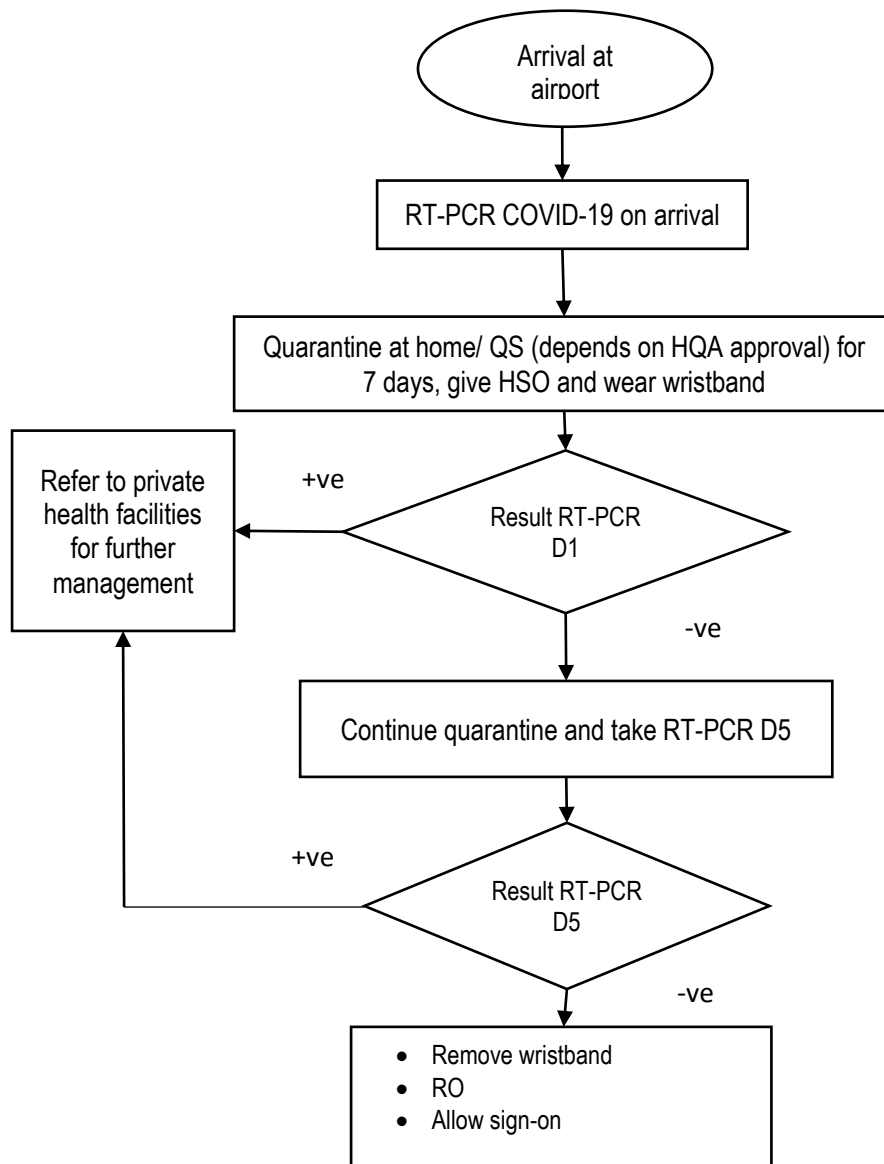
Arrival at airport

RT-PCR COVID-19 on arrival

Quarantine at home/ QS (depends on HQA approval) for 7 days, give HSO and wear wristband

Refer to private health facilities for further management

+ve

Result RT-PCR D1

-ve

Continue quarantine and take RT-PCR D5

+ve

Result RT-PCR D5

-ve

- Remove wristband
- RO
- Allow sign-on